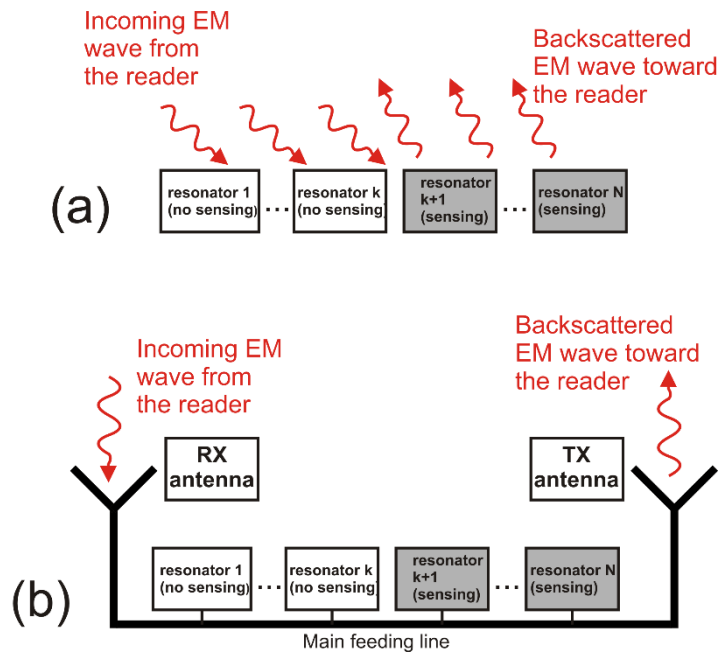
Incoming EM wave from the reader

Backscattered EM wave toward the reader

(a)

resonator 1 (no sensing)

...

resonator k (no sensing)

resonator k+1 (sensing)

...

resonator N (sensing)

Incoming EM wave from the reader

Backscattered EM wave toward the reader

RX antenna

TX antenna

(b)

resonator 1 (no sensing)

...

resonator k (no sensing)

resonator k+1 (sensing)

...

resonator N (sensing)

Main feeding line